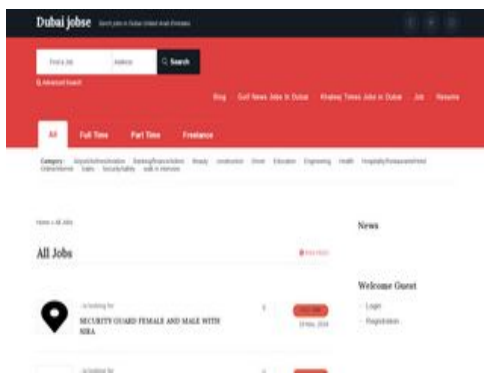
Dubai jobse Search jobs in Dubai United Arab Emirates

Find a Job Address Search

Advanced Search

Blog Gulf News Jobs In Dubai Khaleej Times Jobs in Dubai Job Resume

All Full Time Part Time Freelance

Category: Airport/Administration Banking/Finance/Admin Beauty construction Driver Education Engineering Health Hospitality/Restaurant/Hotel Online/Internet Sales Security/Safety walk in interview

Home » All Jobs

All Jobs

is looking for

SECURITY GUARD FEMALE AND MALE WITH SIRA

Full Time

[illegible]

is looking for

News

Welcome Guest

Login

Registration